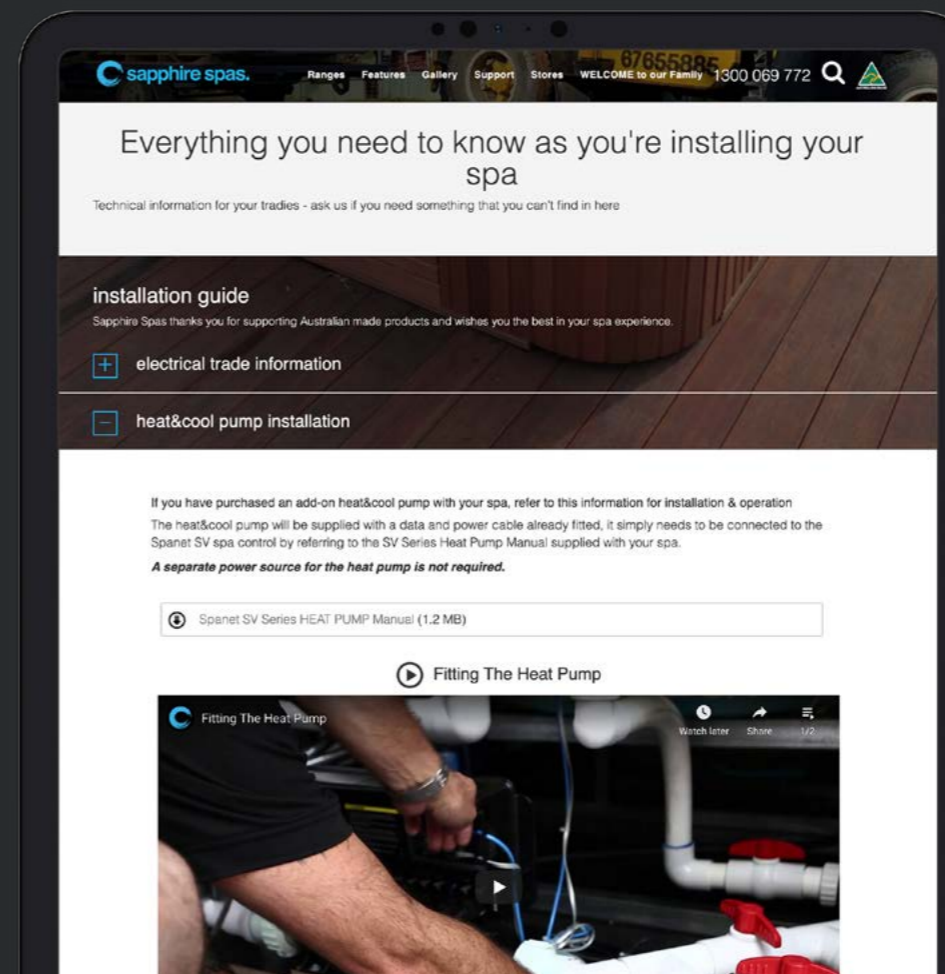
sapphire spas.

Ranges Features Gallery Support Stores WELCOME to our Family 1300 069 772

Everything you need to know as you're installing your spa

Technical information for your tradies - ask us if you need something that you can't find in here

installation guide

Sapphire Spas thanks you for supporting Australian made products and wishes you the best in your spa experience.

+ electrical trade information

− heat&cool pump installation

If you have purchased an add-on heat&cool pump with your spa, refer to this information for installation & operation

The heat&cool pump will be supplied with a data and power cable already fitted, it simply needs to be connected to the Spanet SV spa control by referring to the SV Series Heat Pump Manual supplied with your spa.

*A separate power source for the heat pump is not required.*

Spanet SV Series HEAT PUMP Manual (1.2 MB)

Fitting The Heat Pump

Fitting The Heat Pump

Watch later Share 1/2